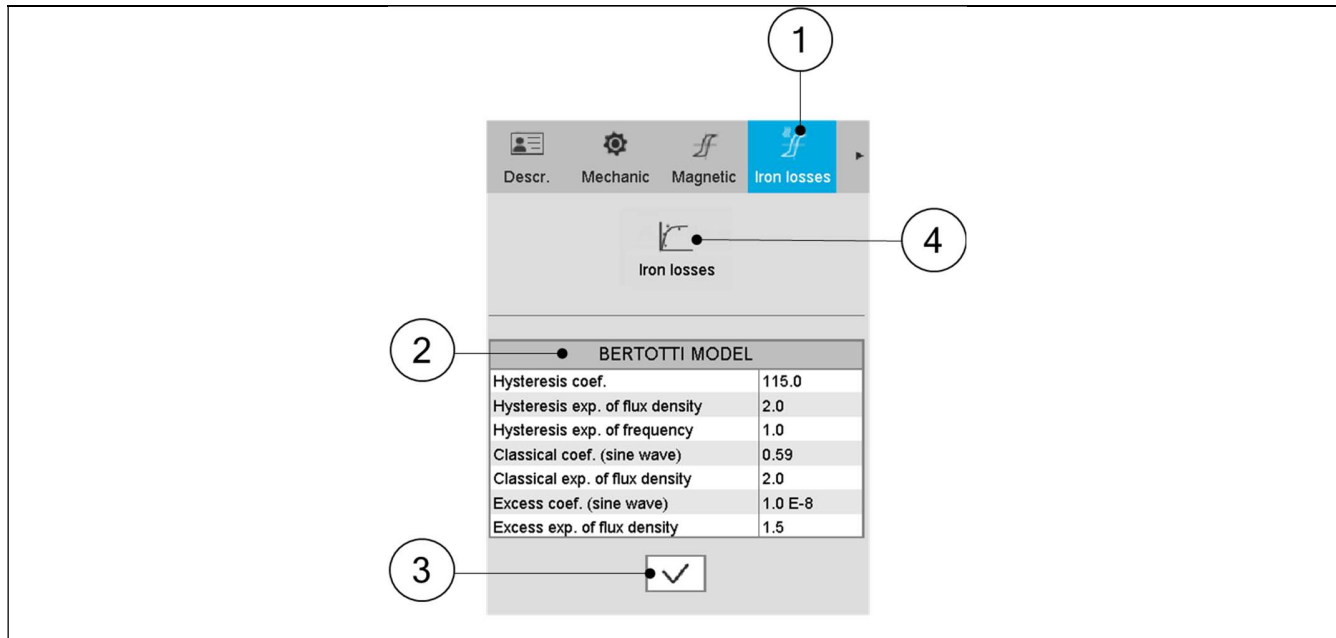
1

Descr. Mechanic Magnetic Iron losses

4

Iron losses

2

| BERTOTTI MODEL | |
|---|---|
| Hysteresis coef. | 115.0 |
| Hysteresis exp. of flux density | 2.0 |
| Hysteresis exp. of frequency | 1.0 |
| Classical coef. (sine wave) | 0.59 |
| Classical exp. of flux density | 2.0 |
| Excess coef. (sine wave) | 1.0 E-8 |
| Excess exp. of flux density | 1.5 |

3